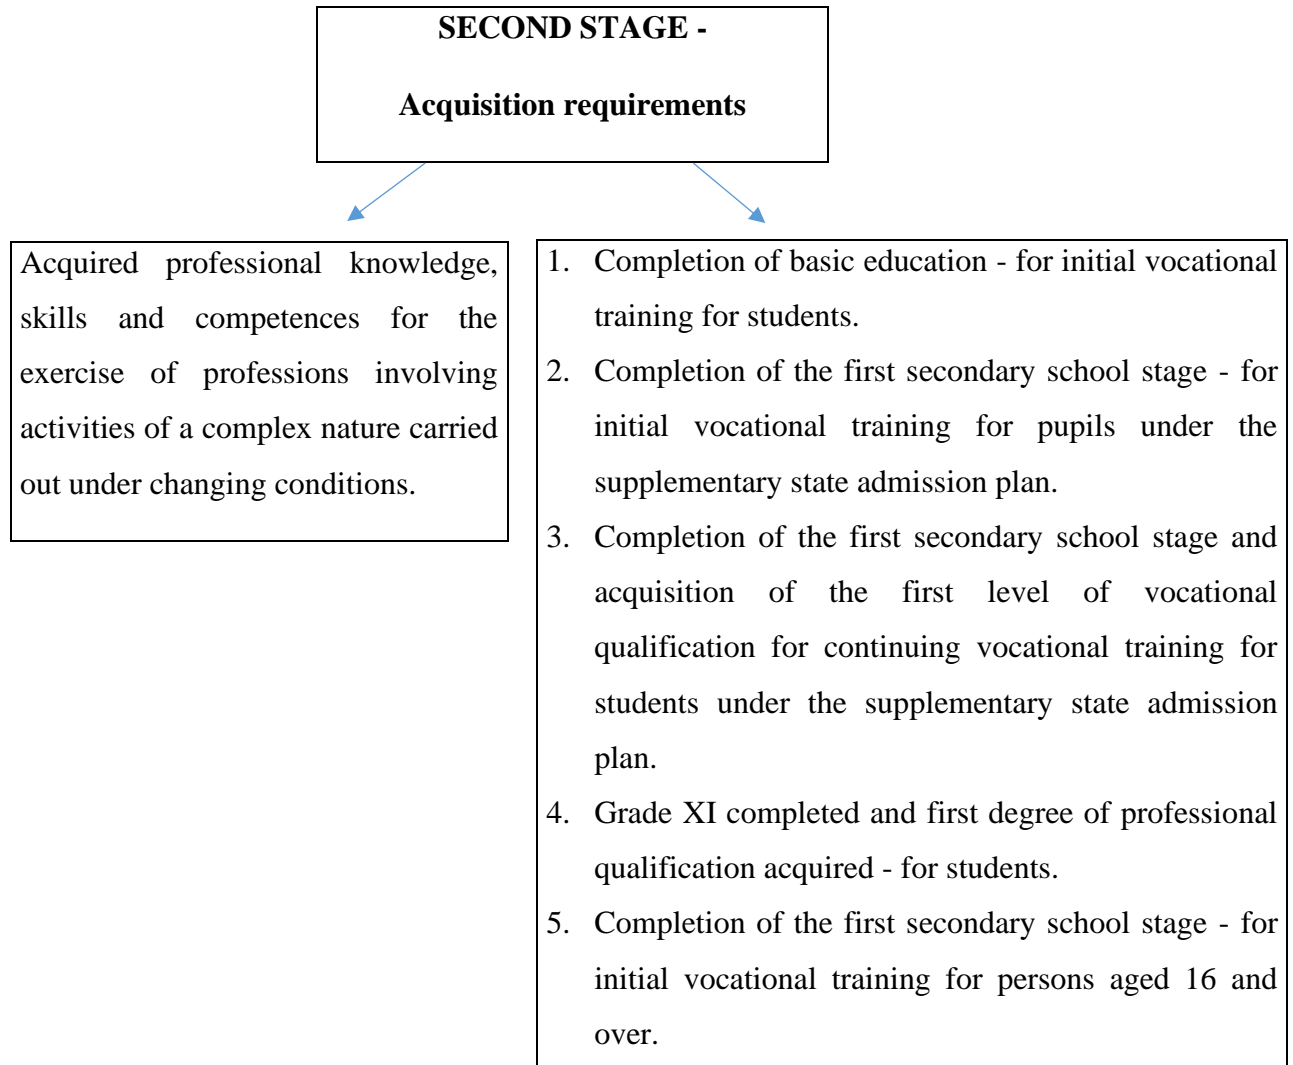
**SECOND STAGE -**

**Acquisition requirements**

Acquired professional knowledge, skills and competences for the exercise of professions involving activities of a complex nature carried out under changing conditions.

1. Completion of basic education - for initial vocational training for students.
2. Completion of the first secondary school stage - for initial vocational training for pupils under the supplementary state admission plan.
3. Completion of the first secondary school stage and acquisition of the first level of vocational qualification for continuing vocational training for students under the supplementary state admission plan.
4. Grade XI completed and first degree of professional qualification acquired - for students.
5. Completion of the first secondary school stage - for initial vocational training for persons aged 16 and over.